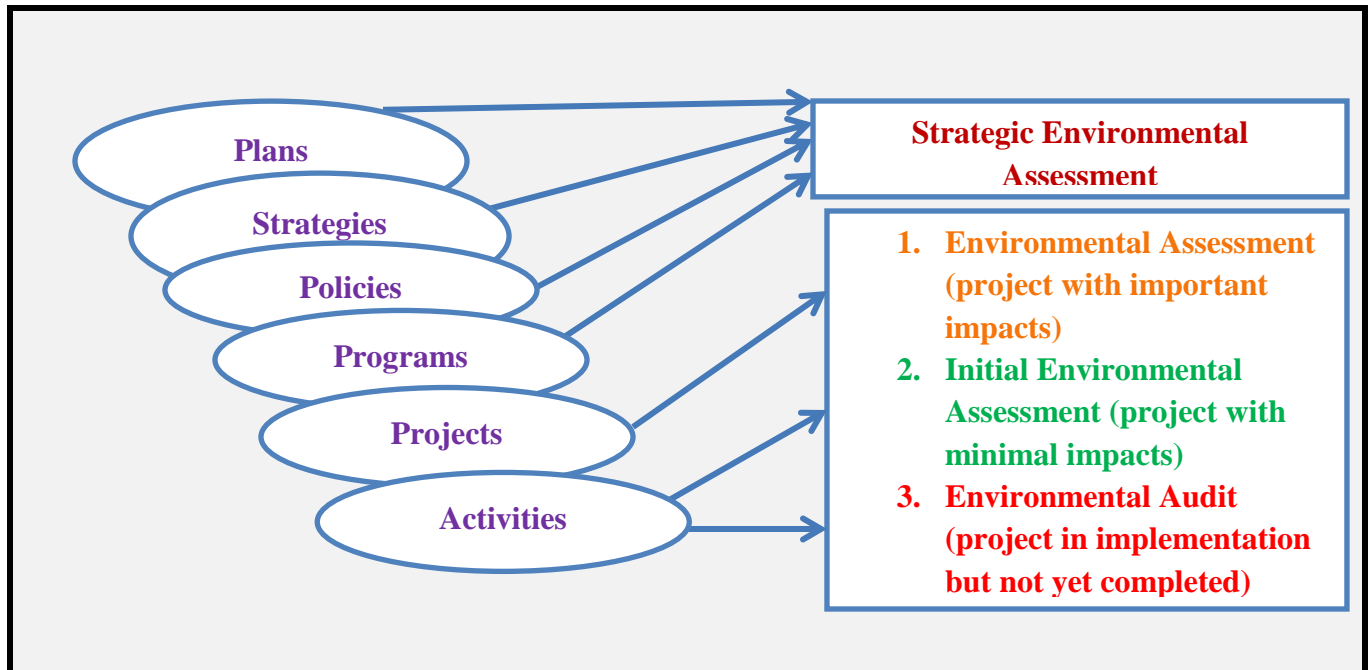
Plans

Strategies

Policies

Programs

Projects

Activities

Strategic Environmental Assessment

1. Environmental Assessment (project with important impacts)
2. Initial Environmental Assessment (project with minimal impacts)
3. Environmental Audit (project in implementation but not yet completed)